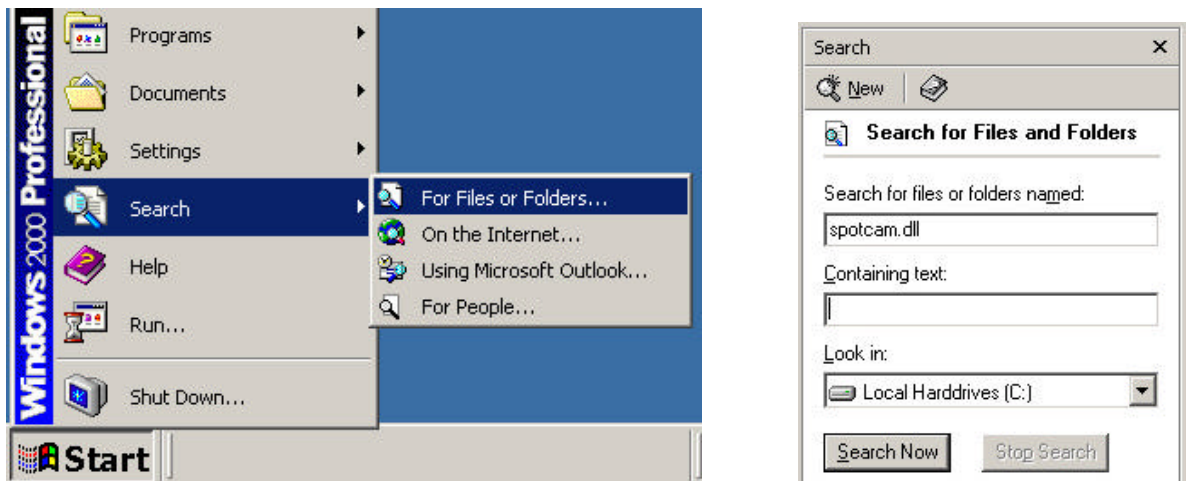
Windows 2000 Professional

Programs

Documents

Settings

Search

Help

Run...

Shut Down...

Start

For Files or Folders...

On the Internet...

Using Microsoft Outlook...

For People...

Search ×

New

Search for Files and Folders

Search for files or folders named:

spotcam.dll

Containing text:

Look in:

Local Harddrives (C:)

Search Now

Stop Search